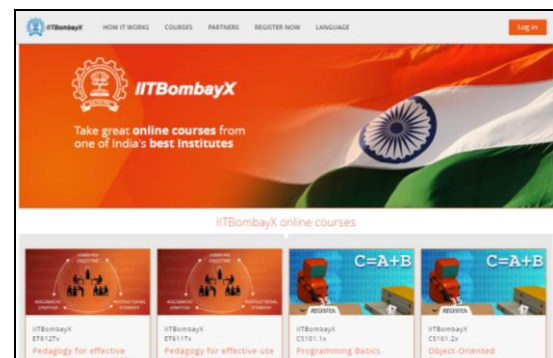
IITBombayX HOW IT WORKS COURSES PARTNERS REGISTER NOW LANGUAGE Log in

IITBombayX

Take great online courses from one of India's best Institutes

IITBombayX online courses

C=A+B

C=A+B

REGISTER

REGISTER

IITBombayX
ET612Tx
Pedagogy for effective

IITBombayX
ET611Tx
Pedagogy for effective use

IITBombayX
CS101.1x
Programming Basics

IITBombayX
CS101.2x
Object Oriented